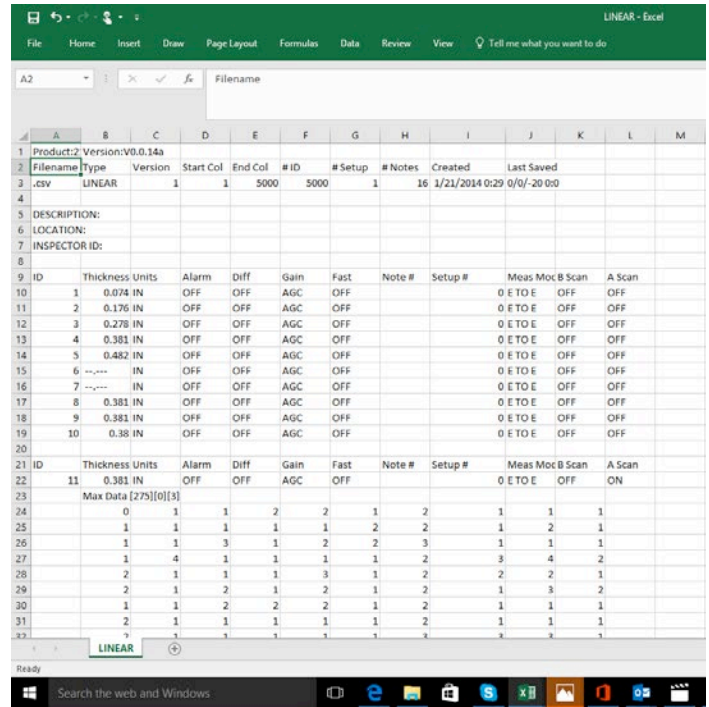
LINEAR - Excel

File Home Insert Draw Page Layout Formulas Data Review View Tell me what you want to do

A2 fx Filename

| | A | B | C | D | E | F | G | H | I | J | K | L | M |
|---|---|---|---|---|---|---|---|---|---|---|---|---|---|
| 1 | Product:2 | Version:V0.0.14a | | | | | | | | | | | |
| 2 | Filename | Type | Version | Start Col | End Col | # ID | # Setup | # Notes | Created | Last Saved | | | |
| 3 | .csv | LINEAR | 1 | 1 | 5000 | 5000 | 1 | 16 | 1/21/2014 0:29 | 0/0/-20 0:0 | | | |
| 4 | | | | | | | | | | | | | |
| 5 | DESCRIPTION: | | | | | | | | | | | | |
| 6 | LOCATION: | | | | | | | | | | | | |
| 7 | INSPECTOR ID: | | | | | | | | | | | | |
| 8 | | | | | | | | | | | | | |
| 9 | ID | Thickness | Units | Alarm | Diff | Gain | Fast | Note # | Setup # | Meas Moc | B Scan | A Scan | |
| 10 | 1 | 0.074 | IN | OFF | OFF | AGC | OFF | | 0 | E TO E | OFF | OFF | |
| 11 | 2 | 0.176 | IN | OFF | OFF | AGC | OFF | | 0 | E TO E | OFF | OFF | |
| 12 | 3 | 0.278 | IN | OFF | OFF | AGC | OFF | | 0 | E TO E | OFF | OFF | |
| 13 | 4 | 0.381 | IN | OFF | OFF | AGC | OFF | | 0 | E TO E | OFF | OFF | |
| 14 | 5 | 0.482 | IN | OFF | OFF | AGC | OFF | | 0 | E TO E | OFF | OFF | |
| 15 | 6 | --.--- | IN | OFF | OFF | AGC | OFF | | 0 | E TO E | OFF | OFF | |
| 16 | 7 | --.--- | IN | OFF | OFF | AGC | OFF | | 0 | E TO E | OFF | OFF | |
| 17 | 8 | 0.381 | IN | OFF | OFF | AGC | OFF | | 0 | E TO E | OFF | OFF | |
| 18 | 9 | 0.381 | IN | OFF | OFF | AGC | OFF | | 0 | E TO E | OFF | OFF | |
| 19 | 10 | 0.38 | IN | OFF | OFF | AGC | OFF | | 0 | E TO E | OFF | OFF | |
| 20 | | | | | | | | | | | | | |
| 21 | ID | Thickness | Units | Alarm | Diff | Gain | Fast | Note # | Setup # | Meas Moc | B Scan | A Scan | |
| 22 | 11 | 0.381 | IN | OFF | OFF | AGC | OFF | | 0 | E TO E | OFF | ON | |
| 23 | | Max Data [275][0][3] | | | | | | | | | | | |
| 24 | | 0 | 1 | 1 | 2 | 2 | 1 | 2 | 1 | 1 | 1 | | |
| 25 | | 1 | 1 | 1 | 1 | 1 | 2 | 2 | 1 | 2 | 1 | | |
| 26 | | 1 | 1 | 3 | 1 | 2 | 2 | 3 | 1 | 1 | 1 | | |
| 27 | | 1 | 4 | 1 | 1 | 1 | 1 | 2 | 3 | 4 | 2 | | |
| 28 | | 2 | 1 | 1 | 1 | 3 | 1 | 2 | 2 | 2 | 1 | | |
| 29 | | 2 | 1 | 2 | 1 | 2 | 1 | 2 | 1 | 3 | 2 | | |
| 30 | | 1 | 1 | 2 | 2 | 2 | 1 | 2 | 1 | 1 | 1 | | |
| 31 | | 2 | 1 | 1 | 1 | 1 | 1 | 2 | 1 | 1 | 1 | | |

LINEAR

Ready

Search the web and Windows